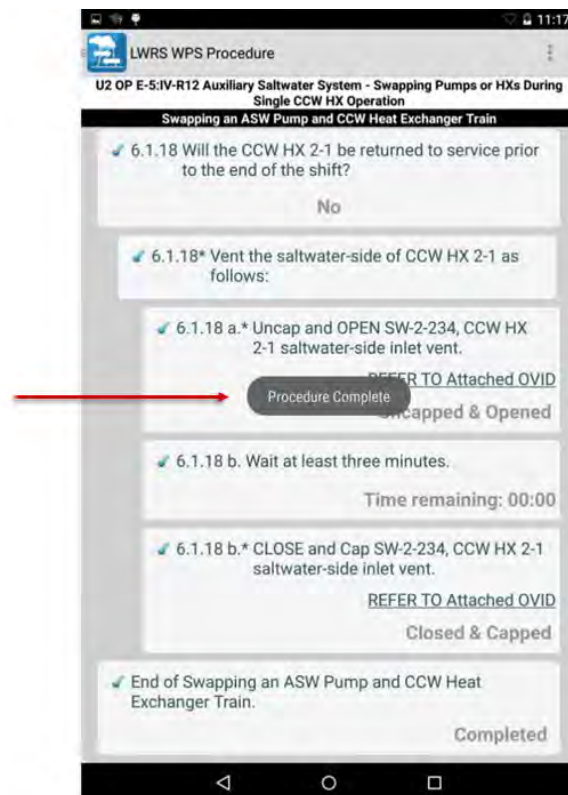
11:17

LWRS WPS Procedure

U2 OP E-5:IV-R12 Auxiliary Saltwater System - Swapping Pumps or HXs During Single CCW HX Operation

Swapping an ASW Pump and CCW Heat Exchanger Train

✓ 6.1.18 Will the CCW HX 2-1 be returned to service prior to the end of the shift?

No

✓ 6.1.18* Vent the saltwater-side of CCW HX 2-1 as follows:

✓ 6.1.18 a.* Uncap and OPEN SW-2-234, CCW HX 2-1 saltwater-side inlet vent.

REFER TO Attached OVID

Procedure Complete

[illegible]capped & Opened

✓ 6.1.18 b. Wait at least three minutes.

Time remaining: 00:00

✓ 6.1.18 b.* CLOSE and Cap SW-2-234, CCW HX 2-1 saltwater-side inlet vent.

REFER TO Attached OVID

Closed & Capped

✓ End of Swapping an ASW Pump and CCW Heat Exchanger Train.

Completed